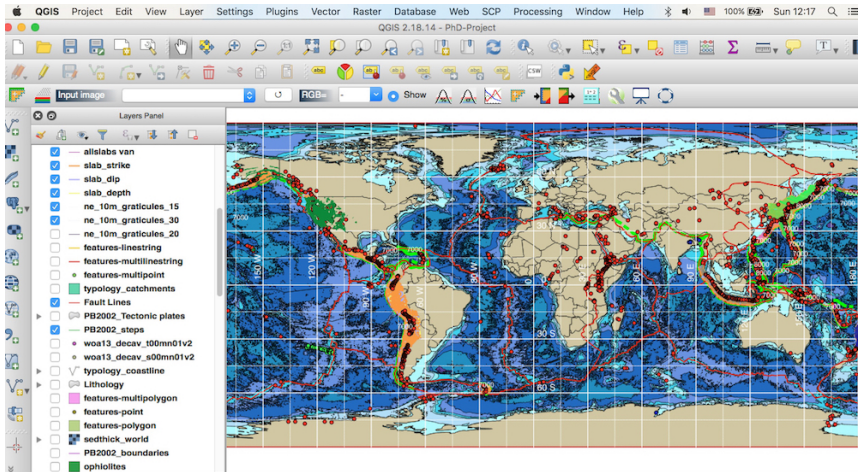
QGIS Project Edit View Layer Settings Plugins Vector Raster Database Web SCP Processing Window Help 100% Sun 12:17

QGIS 2.18.14 - PhD-Project

csw

Input image RGB= - Show

Layers Panel

allslabs van
slab_strike
slab_dip
slab_depth
ne_10m_graticules_15
ne_10m_graticules_30
ne_10m_graticules_20
features-linestring
features-multilinestring
features-multipoint
typology_catchments
Fault Lines
PB2002_Tectonic plates
PB2002_steps
woa13_decav_t00mn01v2
woa13_decav_s00mn01v2
typology_coastline
Lithology
features-multipolygon
features-point
features-polygon
sedthick_world
PB2002_boundaries
ophiolites

30 N
30 S
60 S
150 W
120 W
90 E
150 E
7000
7000
7000
6000
5000
7000